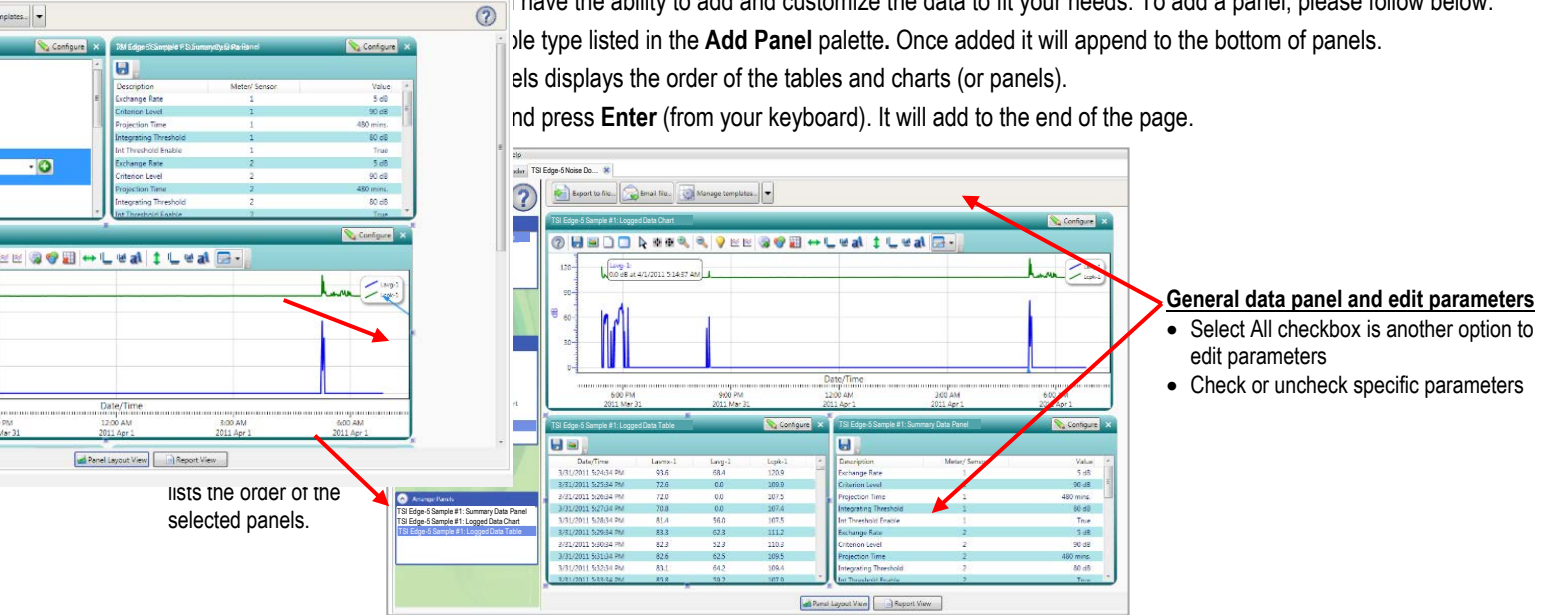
have the ability to add and customize the data to fit your needs. To add a panel, please follow below.

ble type listed in the **Add Panel** palette. Once added it will append to the bottom of panels.

els displays the order of the tables and charts (or panels).

nd press **Enter** (from your keyboard). It will add to the end of the page.

mplates... Configure TSI Edge-5 Sample #1: Summary Data Panel Configure

| Description | Meter/ Sensor | Value |
|---|---|---|
| Exchange Rate | 1 | 5 dB |
| Criterion Level | 1 | 90 dB |
| Projection Time | 1 | 480 mins. |
| Integrating Threshold | 1 | 80 dB |
| Int Threshold Enable | 1 | True |
| Exchange Rate | 2 | 5 dB |
| Criterion Level | 2 | 90 dB |
| Projection Time | 2 | 480 mins. |
| Integrating Threshold | 2 | 80 dB |
| Int Threshold Enable | 2 | True |

Configure

Lavg-1 Lpk-1

Date/Time
PM Mar 31 12:00 AM 2011 Apr 1 3:00 AM 2011 Apr 1 6:00 AM 2011 Apr 1

Panel Layout View Report View

lists the order of the selected panels.

TSI Edge-5 Noise Do...

Export to file... Email file... Manage templates...

TSI Edge-5 Sample #1: Logged Data Chart Configure

Lavg-1: 0.0 dB at 4/1/2011 5:14:37 AM

Date/Time
6:00 PM 2011 Mar 31 9:00 PM 2011 Mar 31 12:00 AM 2011 Apr 1 3:00 AM 2011 Apr 1 6:00 AM 2011 Apr 1

**General data panel and edit parameters**
- Select All checkbox is another option to edit parameters
- Check or uncheck specific parameters

TSI Edge-5 Sample #1: Logged Data Table Configure

| Date/Time | Lasmx-1 | Lavg-1 | Lcpk-1 |
|---|---|---|---|
| 3/31/2011 5:24:34 PM | 93.6 | 68.4 | 120.9 |
| 3/31/2011 5:25:34 PM | 72.6 | 0.0 | 109.9 |
| 3/31/2011 5:26:34 PM | 72.0 | 0.0 | 107.5 |
| 3/31/2011 5:27:34 PM | 70.8 | 0.0 | 107.4 |
| 3/31/2011 5:28:34 PM | 81.4 | 56.0 | 107.5 |
| 3/31/2011 5:29:34 PM | 83.3 | 62.3 | 111.2 |
| 3/31/2011 5:30:34 PM | 82.3 | 52.3 | 110.3 |
| 3/31/2011 5:31:34 PM | 82.6 | 62.5 | 109.5 |
| 3/31/2011 5:32:34 PM | 83.1 | 64.2 | 109.4 |

TSI Edge-5 Sample #1: Summary Data Panel Configure

| Description | Meter/ Sensor | Value |
|---|---|---|
| Exchange Rate | 1 | 5 dB |
| Criterion Level | 1 | 90 dB |
| Projection Time | 1 | 480 mins. |
| Integrating Threshold | 1 | 80 dB |
| Int Threshold Enable | 1 | True |
| Exchange Rate | 2 | 5 dB |
| Criterion Level | 2 | 90 dB |
| Projection Time | 2 | 480 mins. |
| Integrating Threshold | 2 | 80 dB |

Arrange Panels
TSI Edge-5 Sample #1: Summary Data Panel
TSI Edge-5 Sample #1: Logged Data Chart
TSI Edge-5 Sample #1: Logged Data Table

Panel Layout View Report View